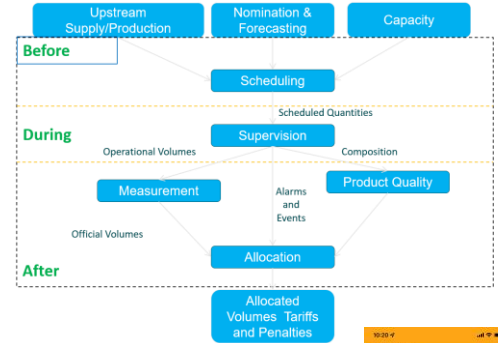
Upstream Supply/Production

Nomination & Forecasting

Capacity

Before

Scheduling

Scheduled Quantities

During

Supervision

Operational Volumes

Composition

Measurement

Alarms and Events

Product Quality

Official Volumes

Allocation

After

Allocated Volumes Tariffs and Penalties

10:20